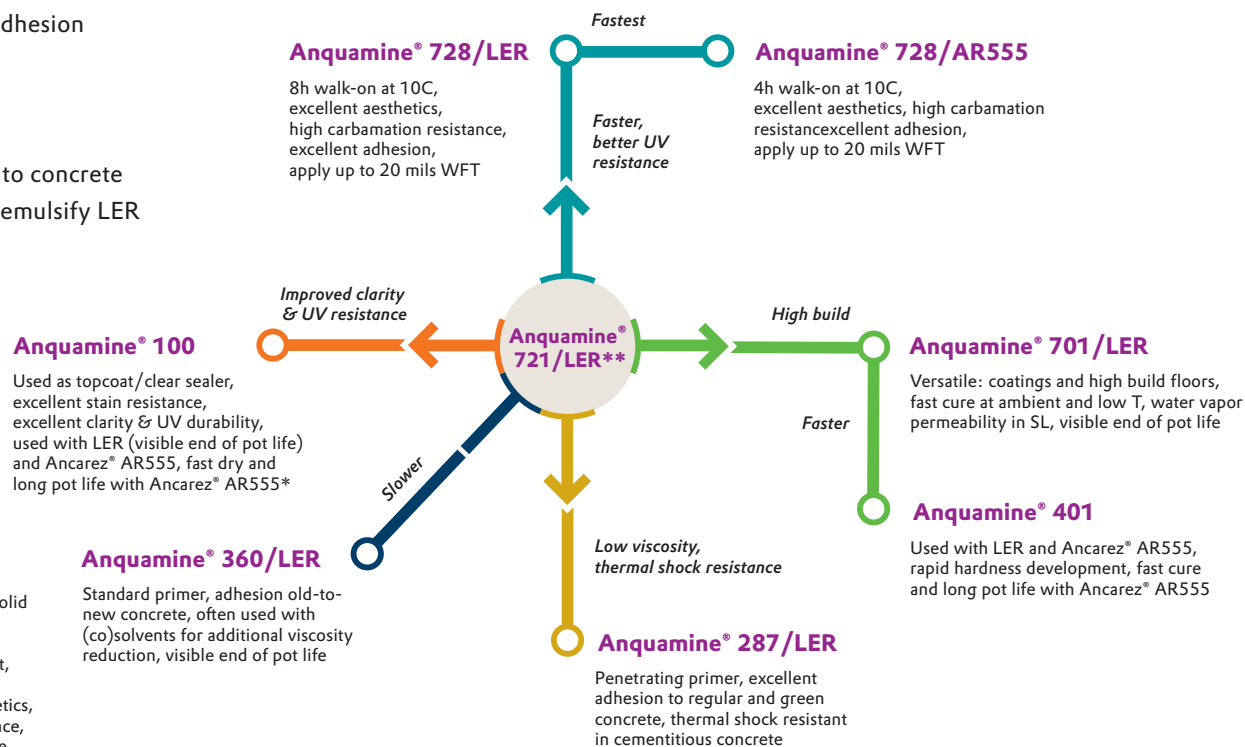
dhesion

to concrete
emulsify LER

olid

t,

etics,
nce,

Fastest

Anquamine® 728/LER

8h walk-on at 10C, excellent aesthetics, high carbamation resistance, excellent adhesion, apply up to 20 mils WFT

Anquamine® 728/AR555

4h walk-on at 10C, excellent aesthetics, high carbamation resistanceexcellent adhesion, apply up to 20 mils WFT

Faster, better UV resistance

Improved clarity & UV resistance

Anquamine® 100

Used as topcoat/clear sealer, excellent stain resistance, excellent clarity & UV durability, used with LER (visible end of pot life) and Ancarez® AR555, fast dry and long pot life with Ancarez® AR555*

Anquamine® 721/LER**

High build

Anquamine® 701/LER

Versatile: coatings and high build floors, fast cure at ambient and low T, water vapor permeability in SL, visible end of pot life

Faster

Anquamine® 401

Used with LER and Ancarez® AR555, rapid hardness development, fast cure and long pot life with Ancarez® AR555

Slower

Anquamine® 360/LER

Standard primer, adhesion old-to-new concrete, often used with (co)solvents for additional viscosity reduction, visible end of pot life

Low viscosity, thermal shock resistance

Anquamine® 287/LER

Penetrating primer, excellent adhesion to regular and green concrete, thermal shock resistant in cementitious concrete